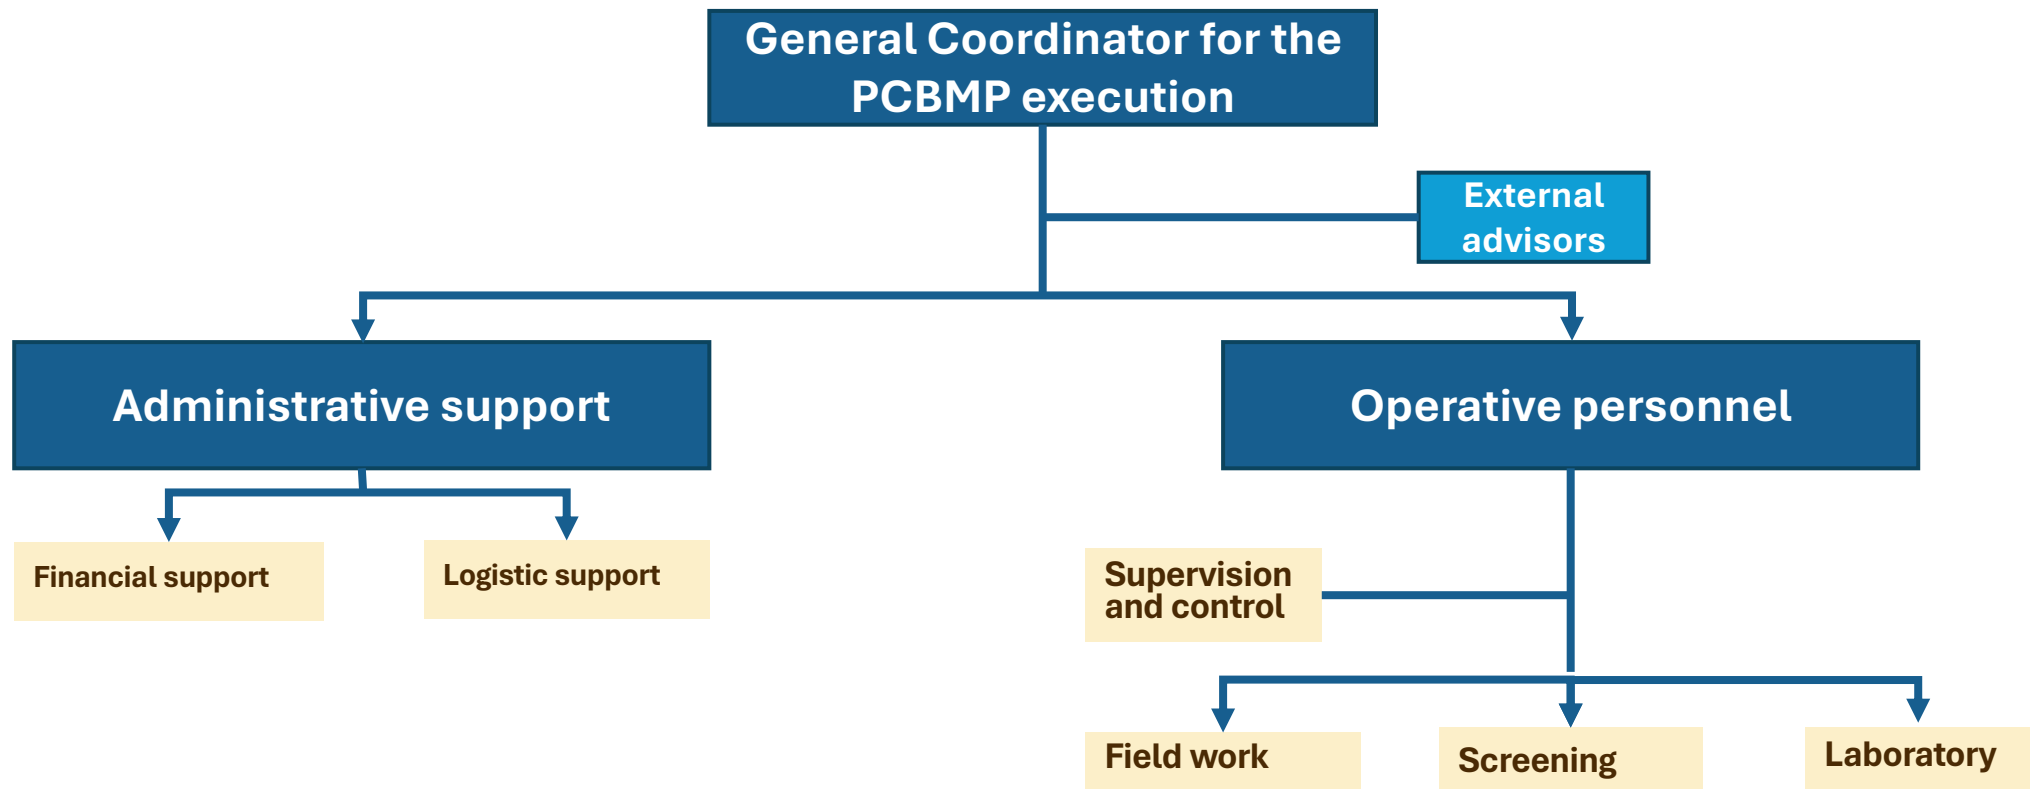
General Coordinator for the PCBMP execution

External advisors

Administrative support

Operative personnel

Financial support

Logistic support

Supervision and control

Field work

Screening

Laboratory